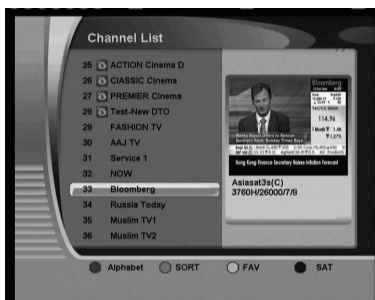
Channel List

25 ACTION Cinema D
26 CIASSIC Cinema
27 PREMIER Cinema
28 Test-New DTO
29 FASHION TV
30 AAJ TV
31 Service 1
32 NOW
33 Bloomberg
34 Russia Today
35 Muslim TV1
36 Muslim TV2

Bloomberg
114.96
Hong Kong Finance Secretary Raises Inflation Forecast

Asiasat3s(C)
3760H/26000/7/8

Alphabet SORT FAV SAT